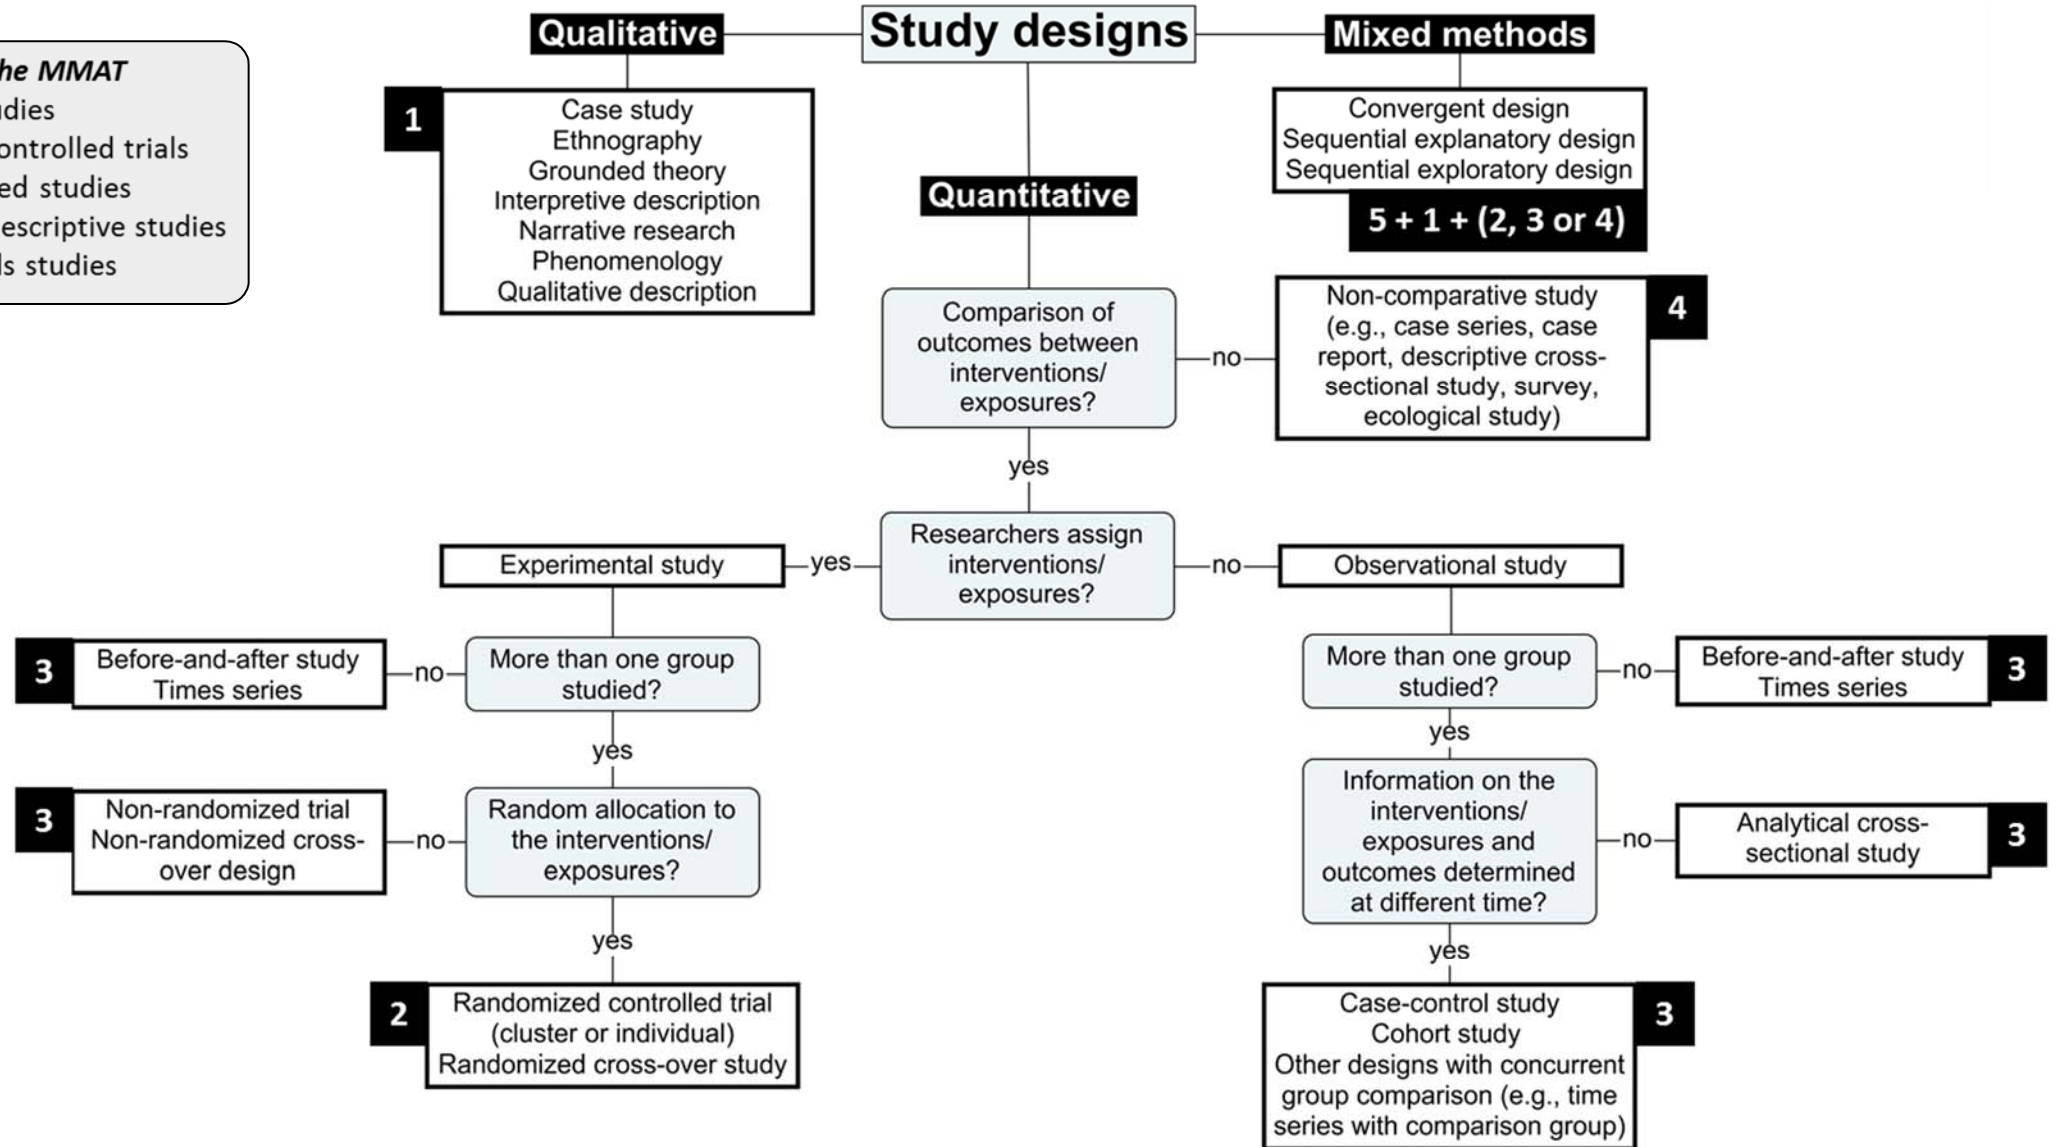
he MMAT
dies
ontrolled trials
ed studies
escriptive studies
ls studies

Study designs

Qualitative

1 Case study
Ethnography
Grounded theory
Interpretive description
Narrative research
Phenomenology
Qualitative description

Mixed methods

Convergent design
Sequential explanatory design
Sequential exploratory design
5 + 1 + (2, 3 or 4)

Quantitative

Comparison of outcomes between interventions/ exposures?

no

Non-comparative study (e.g., case series, case report, descriptive cross-sectional study, survey, ecological study) 4

yes

Researchers assign interventions/ exposures?

yes

Experimental study

no

Observational study

More than one group studied?

no

3 Before-and-after study
Times series

yes

Random allocation to the interventions/ exposures?

no

3 Non-randomized trial
Non-randomized cross-over design

yes

2 Randomized controlled trial (cluster or individual)
Randomized cross-over study

More than one group studied?

no

Before-and-after study
Times series 3

yes

Information on the interventions/ exposures and outcomes determined at different time?

no

Analytical cross-sectional study 3

yes

Case-control study
Cohort study
Other designs with concurrent group comparison (e.g., time series with comparison group) 3